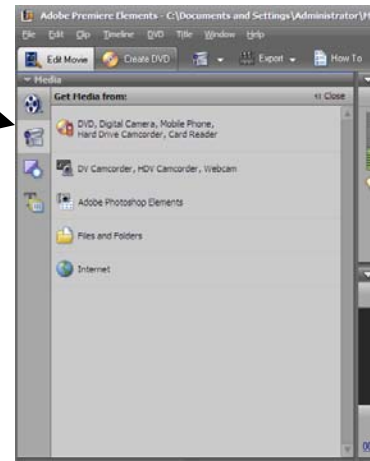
Adobe Premiere Elements - C:\Documents and Settings\Administrator\

File Edit Clip Timeline DVD Title Window Help

Edit Movie Create DVD Export How To

Media

Get Media from:

Close

DVD, Digital Camera, Mobile Phone, Hard Drive Camcorder, Card Reader

DV Camcorder, HDV Camcorder, Webcam

Adobe Photoshop Elements

Files and Folders

Internet